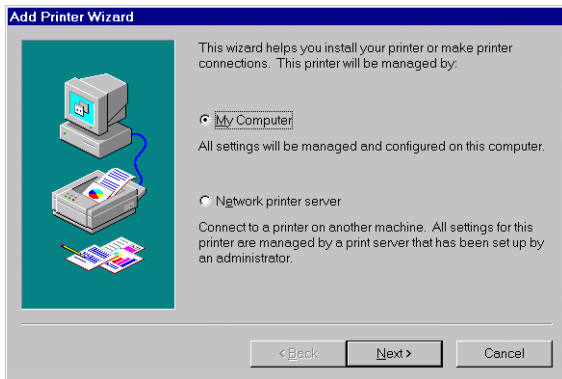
Add Printer Wizard

This wizard helps you install your printer or make printer connections. This printer will be managed by:

My Computer

All settings will be managed and configured on this computer.

Network printer server

Connect to a printer on another machine. All settings for this printer are managed by a print server that has been set up by an administrator.

< Back

Next >

Cancel